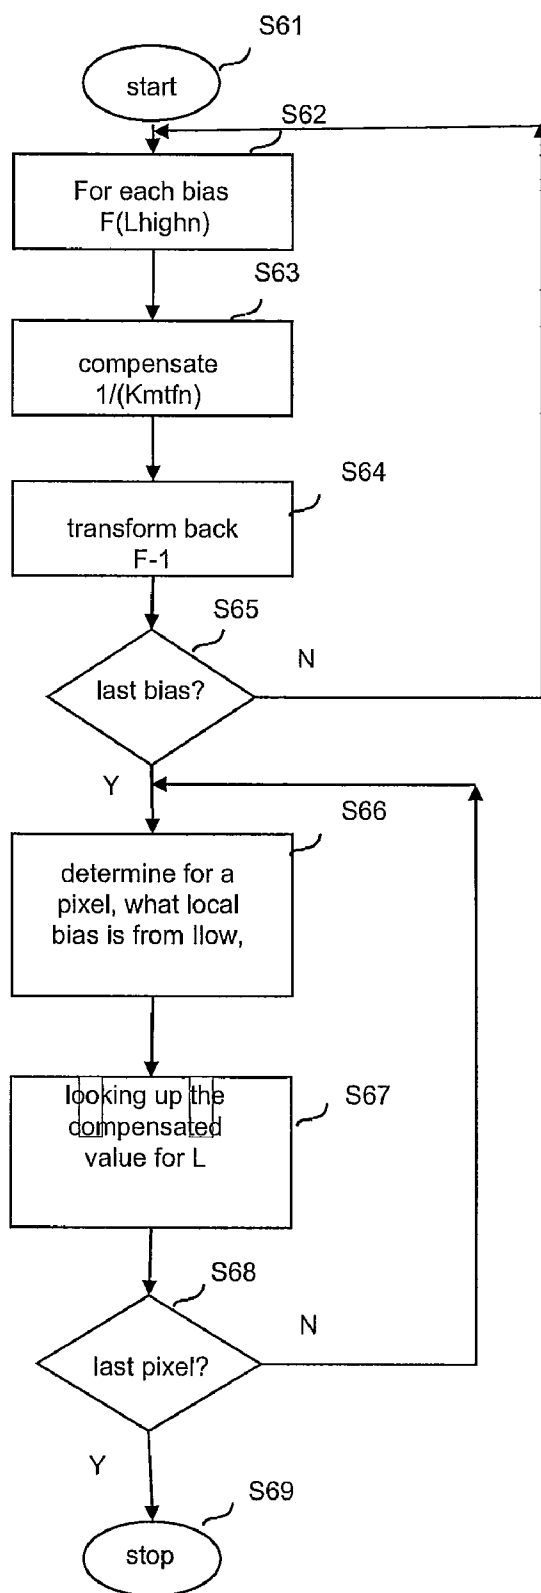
S61

start

S62

For each bias F(Lhighn)

S63

compensate 1/(Kmtfn)

S64

transform back F-1

S65

last bias?

N

Y

S66

determine for a pixel, what local bias is from Ilow,

looking up the compensated value for L

S67

S68

last pixel?

N

Y

S69

stop